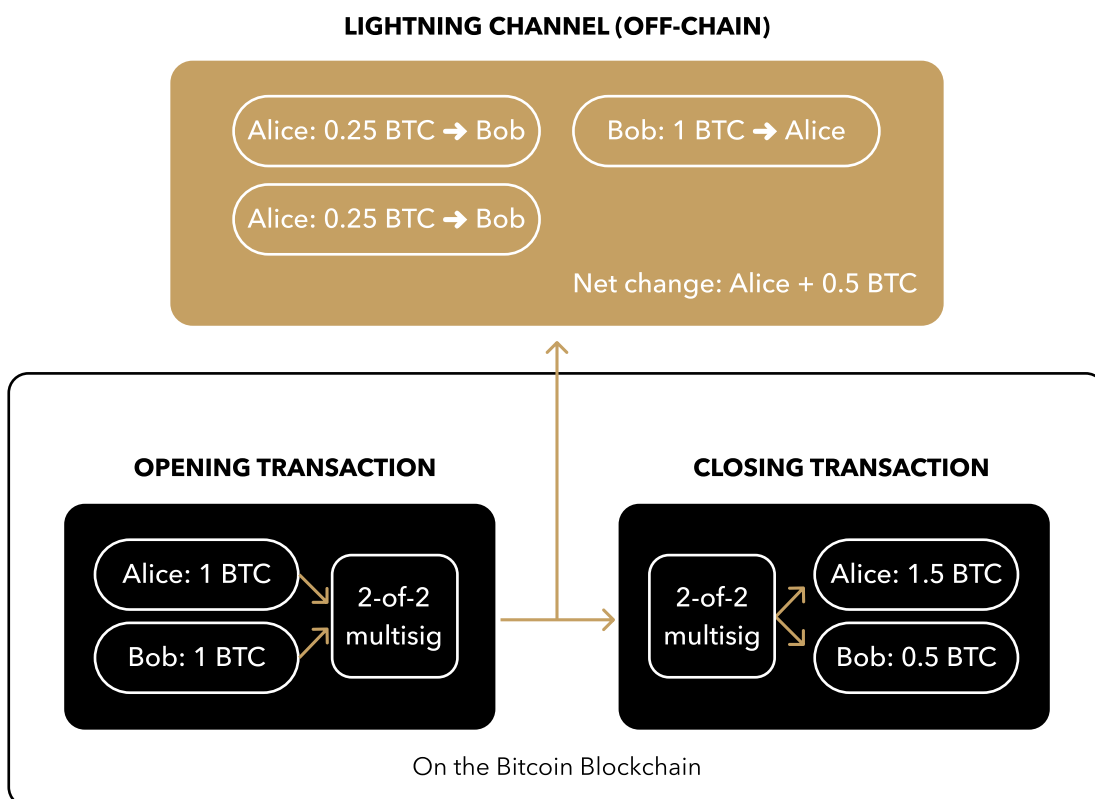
LIGHTNING CHANNEL (OFF-CHAIN)

Alice: 0.25 BTC ➜ Bob

Bob: 1 BTC ➜ Alice

Alice: 0.25 BTC ➜ Bob

Net change: Alice + 0.5 BTC

OPENING TRANSACTION

Alice: 1 BTC

Bob: 1 BTC

2-of-2 multisig

CLOSING TRANSACTION

2-of-2 multisig

Alice: 1.5 BTC

Bob: 0.5 BTC

On the Bitcoin Blockchain